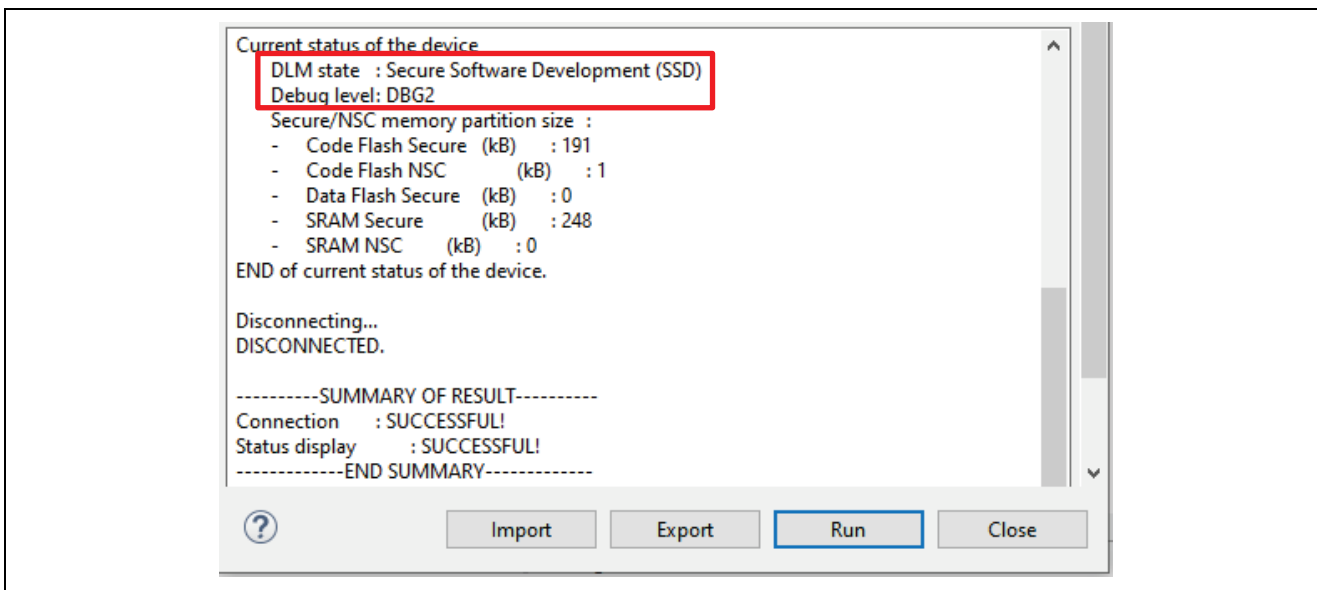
Current status of the device
DLM state : Secure Software Development (SSD)
Debug level: DBG2
Secure/NSC memory partition size :
- Code Flash Secure (kB) : 191
- Code Flash NSC (kB) : 1
- Data Flash Secure (kB) : 0
- SRAM Secure (kB) : 248
- SRAM NSC (kB) : 0
END of current status of the device.

Disconnecting...
DISCONNECTED.

----------SUMMARY OF RESULT----------
Connection : SUCCESSFUL!
Status display : SUCCESSFUL!
-------------END SUMMARY-------------

?

Import

Export

Run

Close